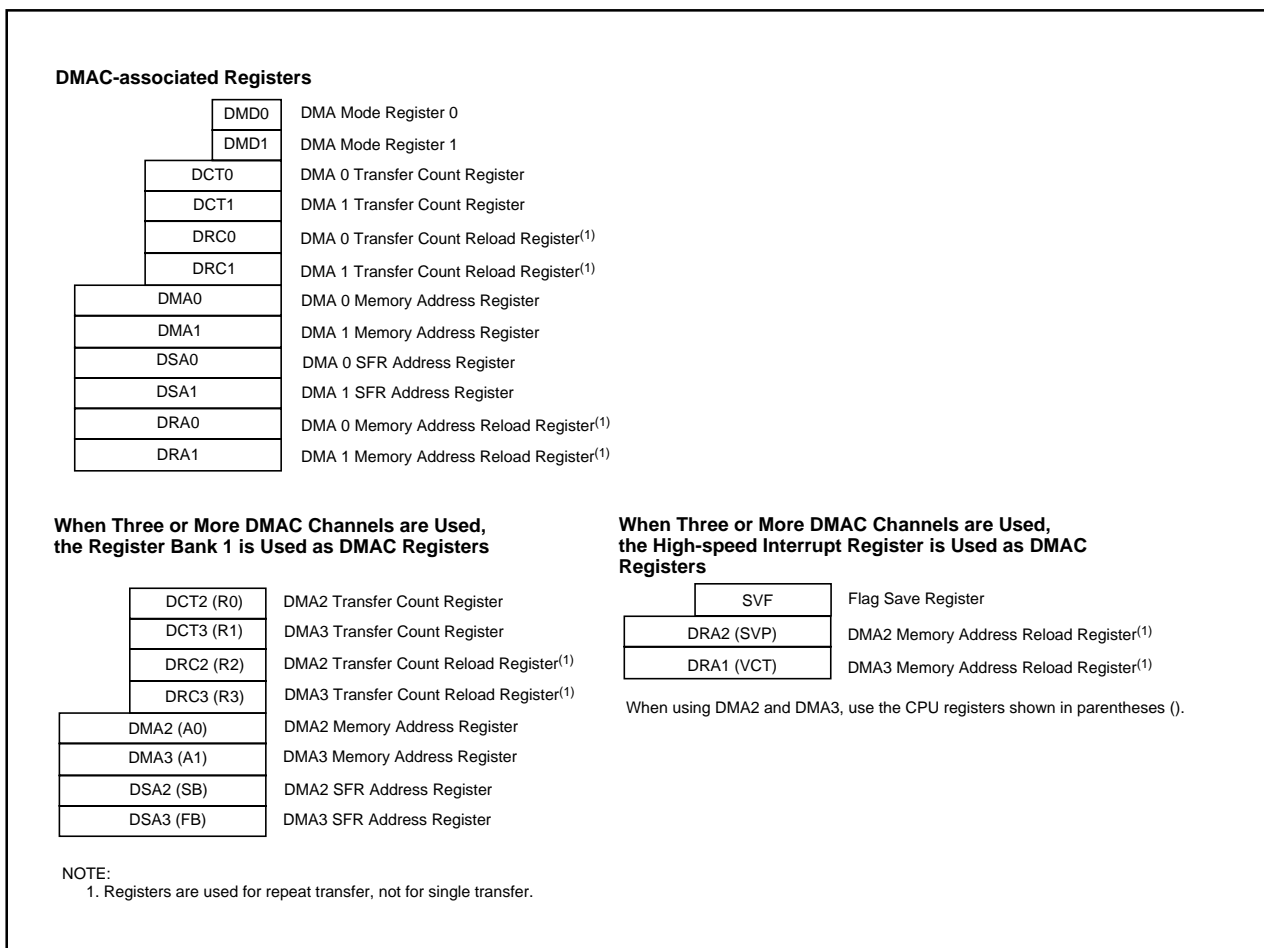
DMAC-associated Registers

DMD0 DMA Mode Register 0
DMD1 DMA Mode Register 1
DCT0 DMA 0 Transfer Count Register
DCT1 DMA 1 Transfer Count Register
DRC0 DMA 0 Transfer Count Reload Register$^{(1)}$
DRC1 DMA 1 Transfer Count Reload Register$^{(1)}$
DMA0 DMA 0 Memory Address Register
DMA1 DMA 1 Memory Address Register
DSA0 DMA 0 SFR Address Register
DSA1 DMA 1 SFR Address Register
DRA0 DMA 0 Memory Address Reload Register$^{(1)}$
DRA1 DMA 1 Memory Address Reload Register$^{(1)}$

When Three or More DMAC Channels are Used, the Register Bank 1 is Used as DMAC Registers

DCT2 (R0) DMA2 Transfer Count Register
DCT3 (R1) DMA3 Transfer Count Register
DRC2 (R2) DMA2 Transfer Count Reload Register$^{(1)}$
DRC3 (R3) DMA3 Transfer Count Reload Register$^{(1)}$
DMA2 (A0) DMA2 Memory Address Register
DMA3 (A1) DMA3 Memory Address Register
DSA2 (SB) DMA2 SFR Address Register
DSA3 (FB) DMA3 SFR Address Register

When Three or More DMAC Channels are Used, the High-speed Interrupt Register is Used as DMAC Registers

SVF Flag Save Register
DRA2 (SVP) DMA2 Memory Address Reload Register$^{(1)}$
DRA1 (VCT) DMA3 Memory Address Reload Register$^{(1)}$

When using DMA2 and DMA3, use the CPU registers shown in parentheses ().

NOTE:
1. Registers are used for repeat transfer, not for single transfer.